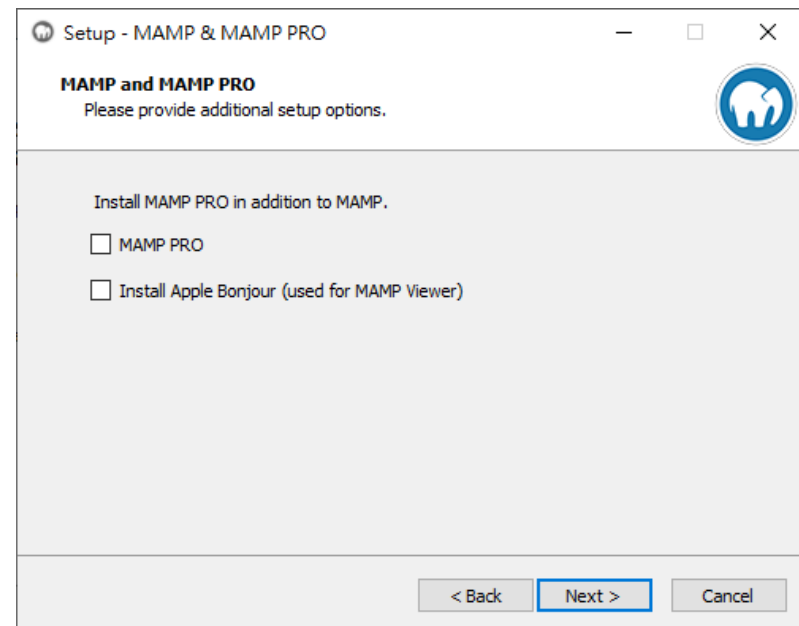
Setup - MAMP & MAMP PRO

MAMP and MAMP PRO
Please provide additional setup options.

Install MAMP PRO in addition to MAMP.

MAMP PRO

Install Apple Bonjour (used for MAMP Viewer)

< Back
Next >
Cancel